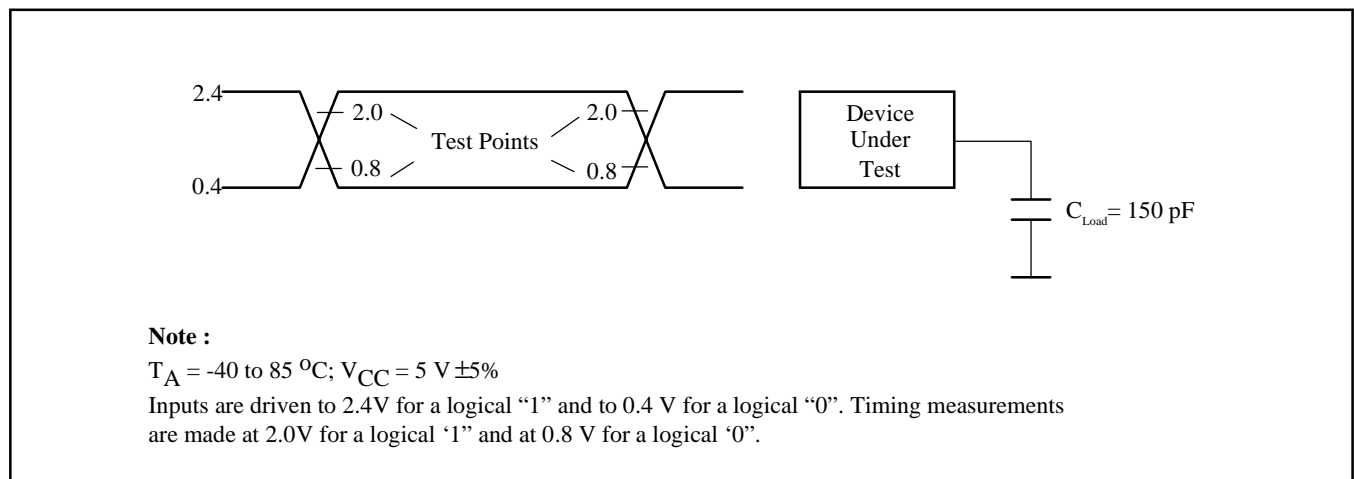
2.4

0.4

2.0

0.8

Test Points

2.0

0.8

Device Under Test

$C_{Load}$= 150 pF

**Note :**

$T_A$ = -40 to 85 $^{O}$C; $V_{CC}$ = 5 V $\pm$5%

Inputs are driven to 2.4V for a logical “1” and to 0.4 V for a logical “0”. Timing measurements are made at 2.0V for a logical ‘1” and at 0.8 V for a logical ‘0”.